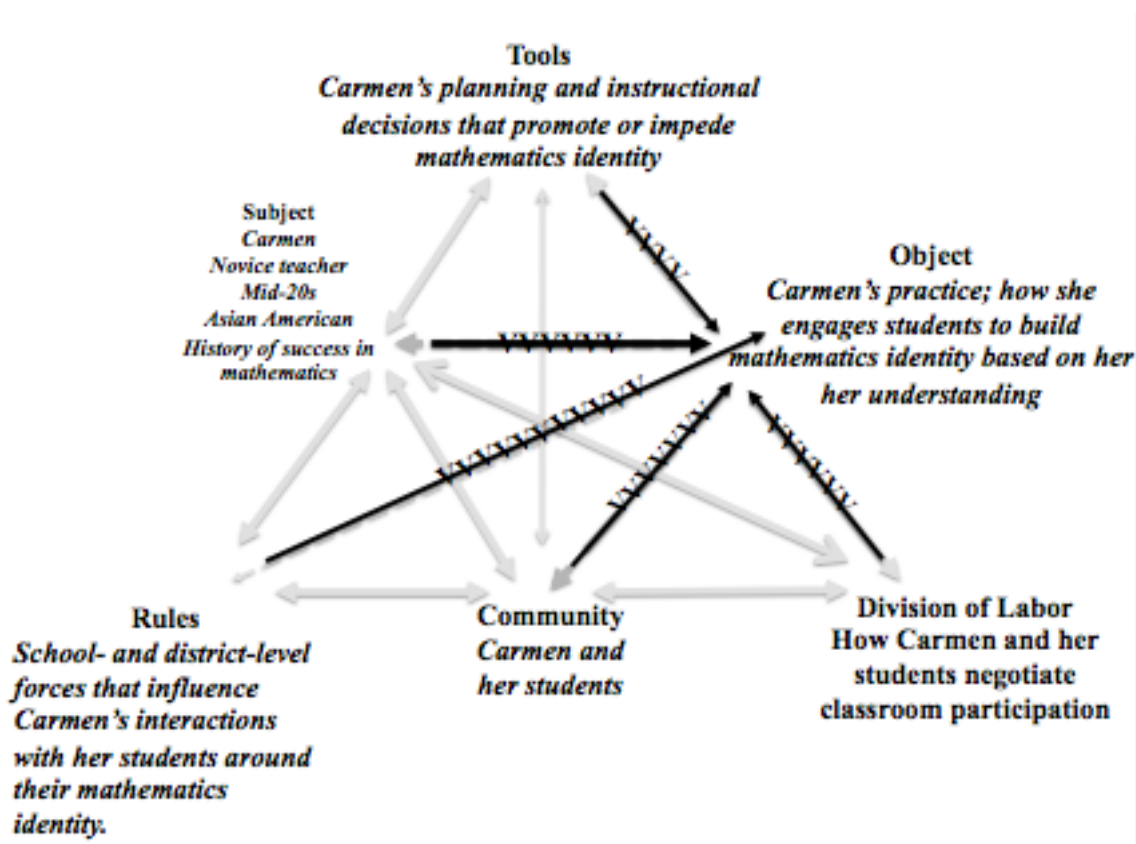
Tools
Carmen's planning and instructional decisions that promote or impede mathematics identity

Subject
Carmen
Novice teacher
Mid-20s
Asian American
History of success in mathematics

Object
Carmen's practice; how she engages students to build mathematics identity based on her her understanding

Rules
School- and district-level forces that influence Carmen's interactions with her students around their mathematics identity.

Community
Carmen and her students

Division of Labor
How Carmen and her students negotiate classroom participation